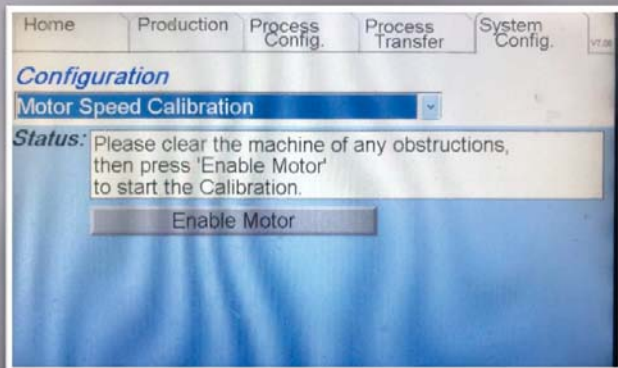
Home
Production
Process Config.
Process Transfer
System Config.
V7.06

Configuration
Motor Speed Calibration

Status: Please clear the machine of any obstructions, then press 'Enable Motor' to start the Calibration.

Enable Motor